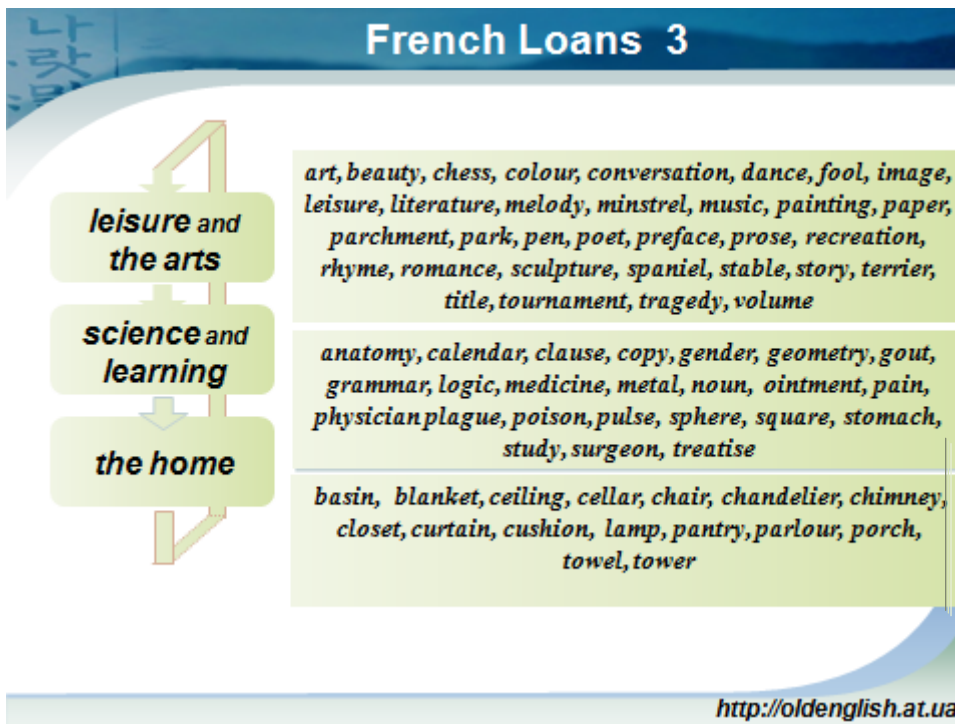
French Loans 3

leisure and the arts

science and learning

the home

art, beauty, chess, colour, conversation, dance, fool, image, leisure, literature, melody, minstrel, music, painting, paper, parchment, park, pen, poet, preface, prose, recreation, rhyme, romance, sculpture, spaniel, stable, story, terrier, title, tournament, tragedy, volume

anatomy, calendar, clause, copy, gender, geometry, gout, grammar, logic, medicine, metal, noun, ointment, pain, physicianplague, poison, pulse, sphere, square, stomach, study, surgeon, treatise

basin, blanket, ceiling, cellar, chair, chandelier, chimney, closet, curtain, cushion, lamp, pantry, parlour, porch, towel, tower

http://oldenglish.at.ua